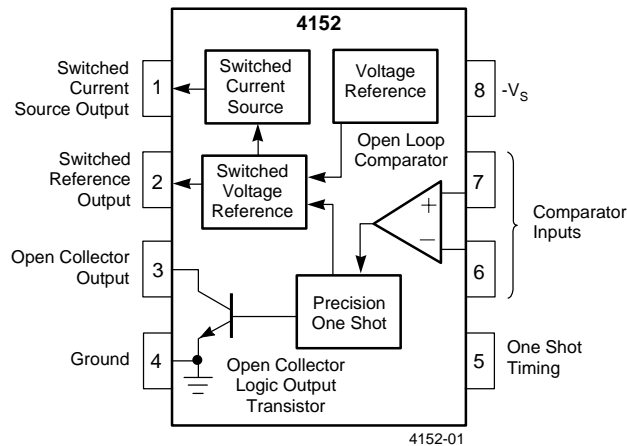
4152

Switched Current Source Output

1

Switched Current Source

Voltage Reference

8

$-V_S$

Open Loop Comparator

Switched Reference Output

2

Switched Voltage Reference

7

+

−

Comparator Inputs

Open Collector Output

3

6

Precision One Shot

Ground

4

Open Collector Logic Output Transistor

5

One Shot Timing

4152-01